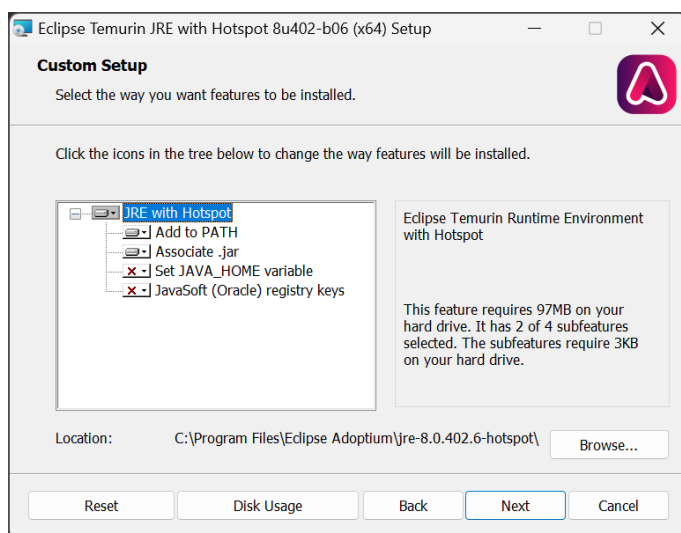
Eclipse Temurin JRE with Hotspot 8u402-b06 (x64) Setup

Custom Setup

Select the way you want features to be installed.

Click the icons in the tree below to change the way features will be installed.

JRE with Hotspot
Add to PATH
Associate .jar
Set JAVA_HOME variable
JavaSoft (Oracle) registry keys

Eclipse Temurin Runtime Environment with Hotspot

This feature requires 97MB on your hard drive. It has 2 of 4 subfeatures selected. The subfeatures require 3KB on your hard drive.

Location: C:\Program Files\Eclipse Adoptium\jre-8.0.402.6-hotspot\

Browse...

Reset

Disk Usage

Back

Next

Cancel